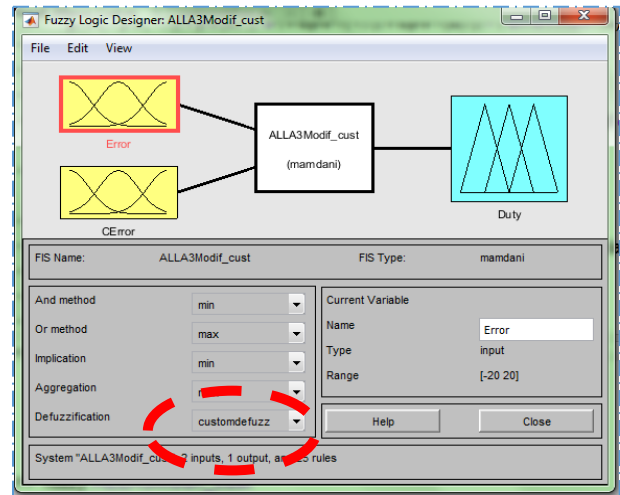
Fuzzy Logic Designer: ALLA3Modif_cust

File Edit View

Error

ALLA3Modif_cust

(mamdani)

Duty

CError

FIS Name: ALLA3Modif_cust

FIS Type: mamdani

And method min

Or method max

Implication min

Aggregation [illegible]

Defuzzification customdefuzz

Current Variable

Name Error

Type input

Range [-20 20]

Help

Close

System "ALLA3Modif_cus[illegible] 2 inputs, 1 output, an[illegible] rules